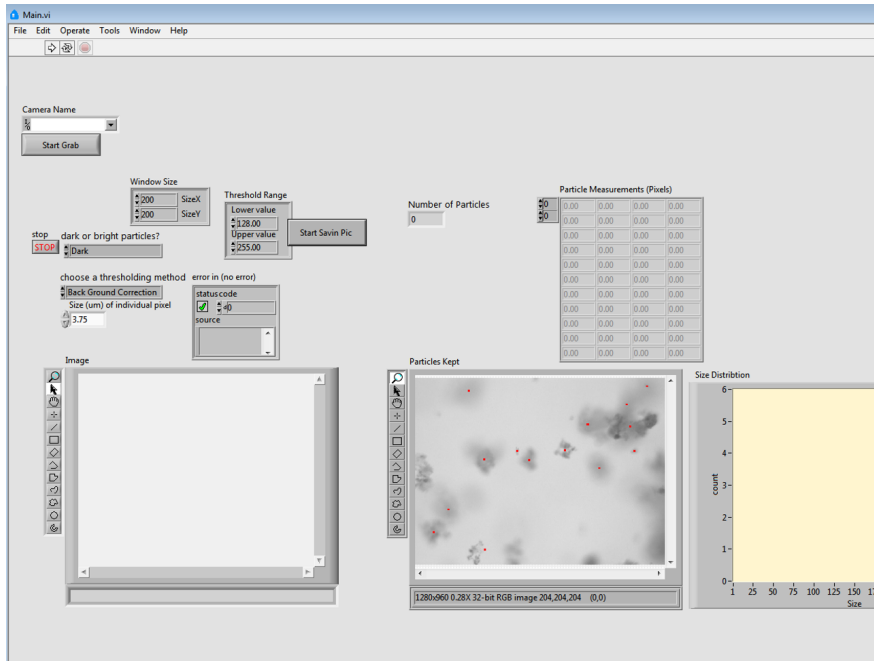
Main.vi

File Edit Operate Tools Window Help

Camera Name

Start Grab

Window Size
200 SizeX
200 SizeY

Threshold Range
Lower value
128.00
Upper value
255.00

Start Savin Pic

Number of Particles
0

Particle Measurements (Pixels)
0
0

| 0.00 | 0.00 | 0.00 | 0.00 |
|---|---|---|---|
| 0.00 | 0.00 | 0.00 | 0.00 |
| 0.00 | 0.00 | 0.00 | 0.00 |
| 0.00 | 0.00 | 0.00 | 0.00 |
| 0.00 | 0.00 | 0.00 | 0.00 |
| 0.00 | 0.00 | 0.00 | 0.00 |
| 0.00 | 0.00 | 0.00 | 0.00 |
| 0.00 | 0.00 | 0.00 | 0.00 |
| 0.00 | 0.00 | 0.00 | 0.00 |
| 0.00 | 0.00 | 0.00 | 0.00 |
| 0.00 | 0.00 | 0.00 | 0.00 |

stop
STOP

dark or bright particles?
Dark

choose a thresholding method
Back Ground Correction
Size (um) of individual pixel
3.75

error in (no error)
status code
0
source

Image

Particles Kept

1280x960 0.28X 32-bit RGB image 204,204,204 (0,0)

Size Distribtion
count
6
5
4
3
2
1
0
1 25 50 75 100 125 150 1
Size